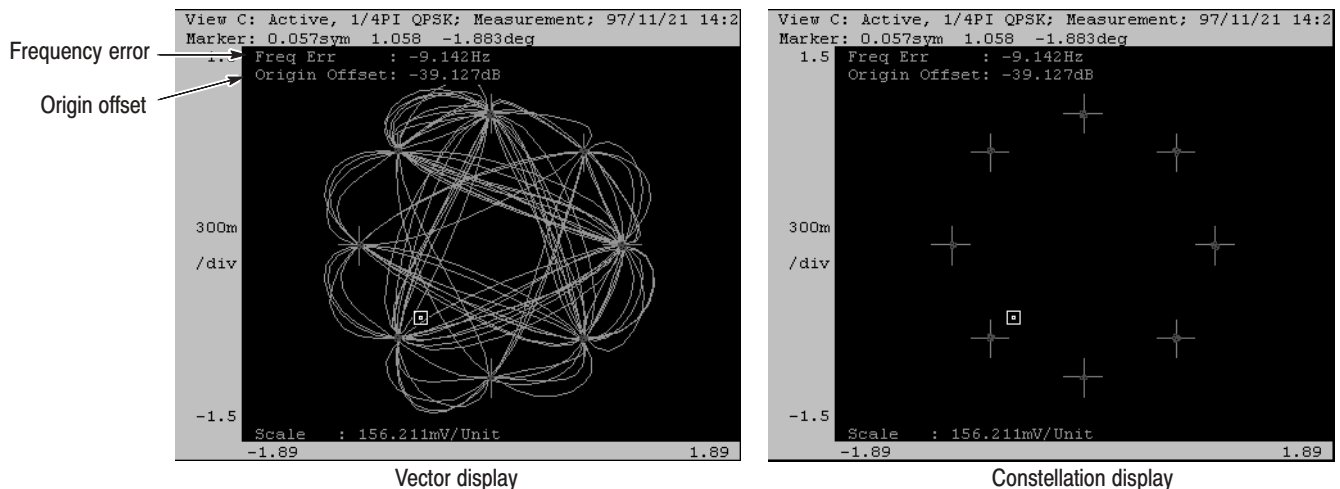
Frequency error

Origin offset

View C: Active, 1/4PI QPSK; Measurement; 97/11/21 14:2
Marker: 0.057sym 1.058 -1.883deg
1.5 Freq Err : -9.142Hz
Origin Offset: -39.127dB
300m
/div
-1.5
Scale : 156.211mV/Unit
-1.89
1.89
Vector display

View C: Active, 1/4PI QPSK; Measurement; 97/11/21 14:2
Marker: 0.057sym 1.058 -1.883deg
1.5 Freq Err : -9.142Hz
Origin Offset: -39.127dB
300m
/div
-1.5
Scale : 156.211mV/Unit
-1.89
1.89
Constellation display